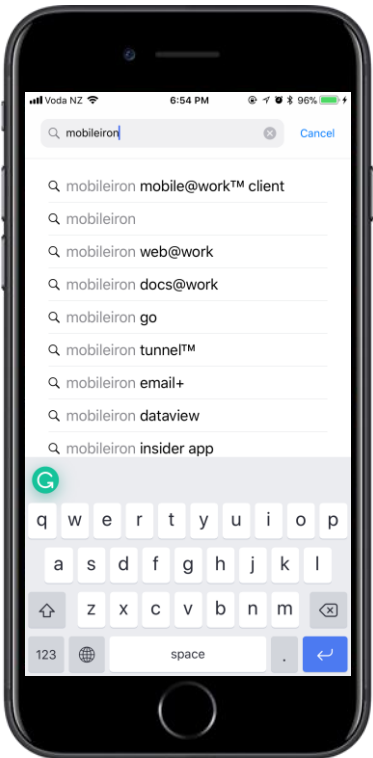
Voda NZ 6:54 PM 96%

mobileiron Cancel

mobileiron mobile@work™ client
mobileiron
mobileiron web@work
mobileiron docs@work
mobileiron go
mobileiron tunnel™
mobileiron email+
mobileiron dataview
mobileiron insider app

q w e r t y u i o p
a s d f g h j k l
z x c v b n m
123 space .